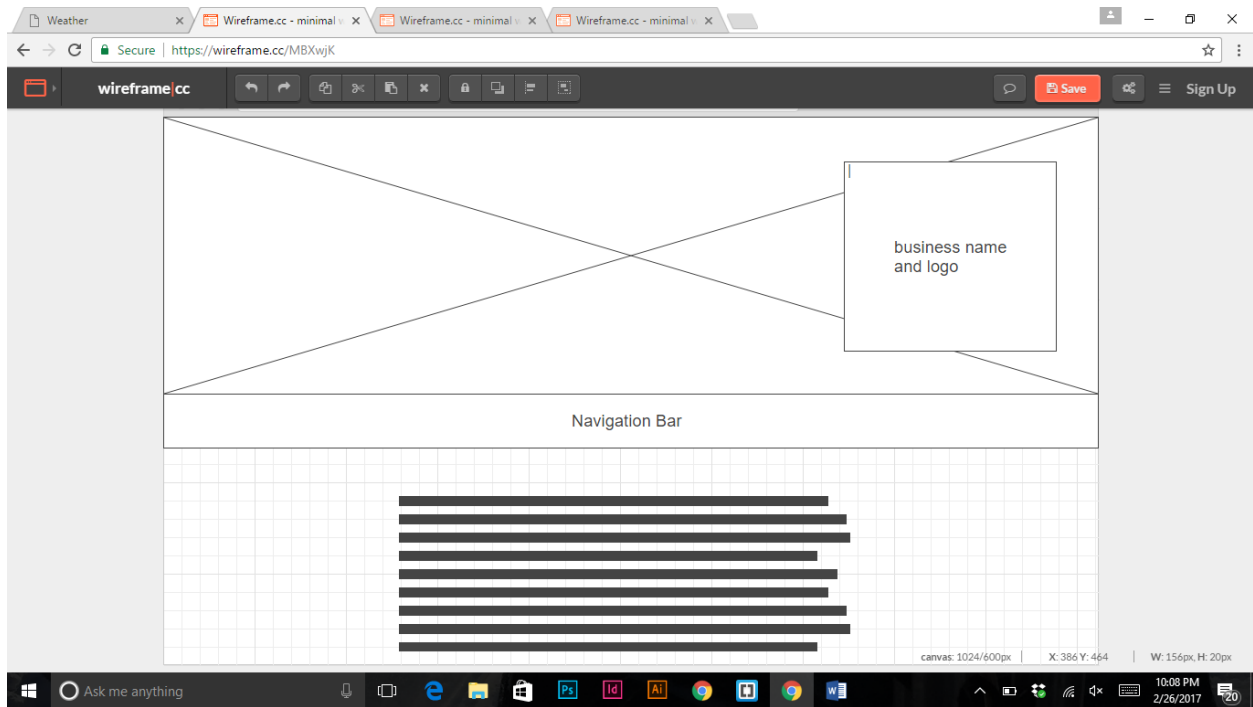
Weather
Wireframe.cc - minimal w
Wireframe.cc - minimal w
Wireframe.cc - minimal w

Secure | https://wireframe.cc/MBXwjK

wireframe|cc

Save

Sign Up

business name and logo

Navigation Bar

canvas: 1024/600px | X: 386 Y: 464 | W: 156px, H: 20px

Ask me anything

Ps Id Ai

10:08 PM
2/26/2017

20